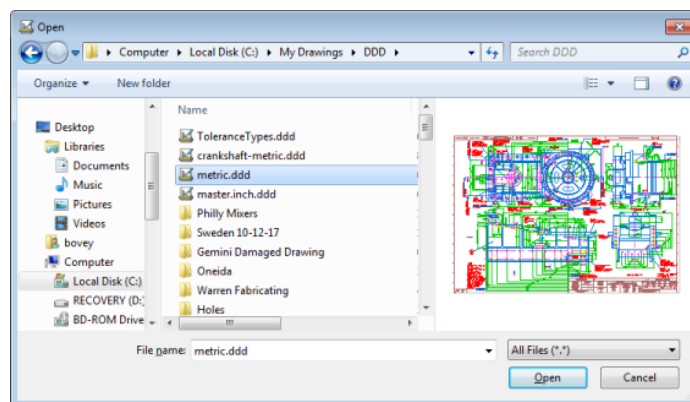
Open

Computer ▸ Local Disk (C:) ▸ My Drawings ▸ DDD ▸

Search DDD

Organize ▾ New folder

Desktop
Libraries
Documents
Music
Pictures
Videos
bovey
Computer
Local Disk (C:)
RECOVERY (D:)
BD-ROM Drive

Name

ToleranceTypes.ddd
crankshaft-metric.ddd
metric.ddd
master.inch.ddd
Philly Mixers
Sweden 10-12-17
Gemini Damaged Drawing
Oneida
Warren Fabricating
Holes

File name: metric.ddd

All Files (*.*)

Open Cancel